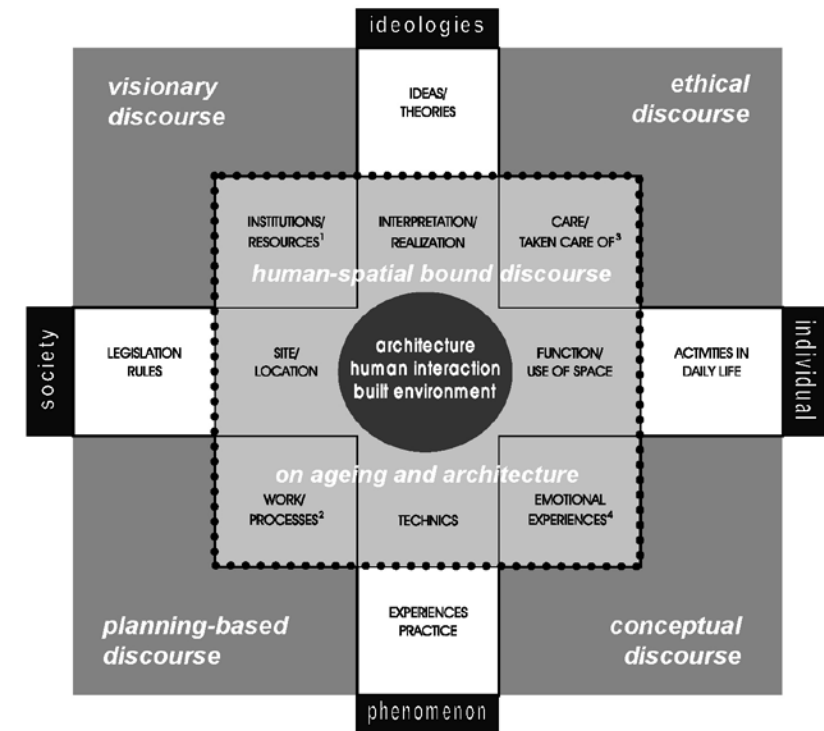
ideologies

visionary discourse

ethical discourse

IDEAS/ THEORIES

INSTITUTIONS/ RESOURCES$^1$

INTERPRETATION/ REALIZATION

CARE/ TAKEN CARE OF$^3$

human-spatial bound discourse

society

LEGISLATION RULES

SITE/ LOCATION

architecture human interaction built environment

FUNCTION/ USE OF SPACE

ACTIVITIES IN DAILY LIFE

individual

on ageing and architecture

WORK/ PROCESSES$^2$

TECHNICS

EMOTIONAL EXPERIENCES$^4$

EXPERIENCES PRACTICE

planning-based discourse

conceptual discourse

phenomenon